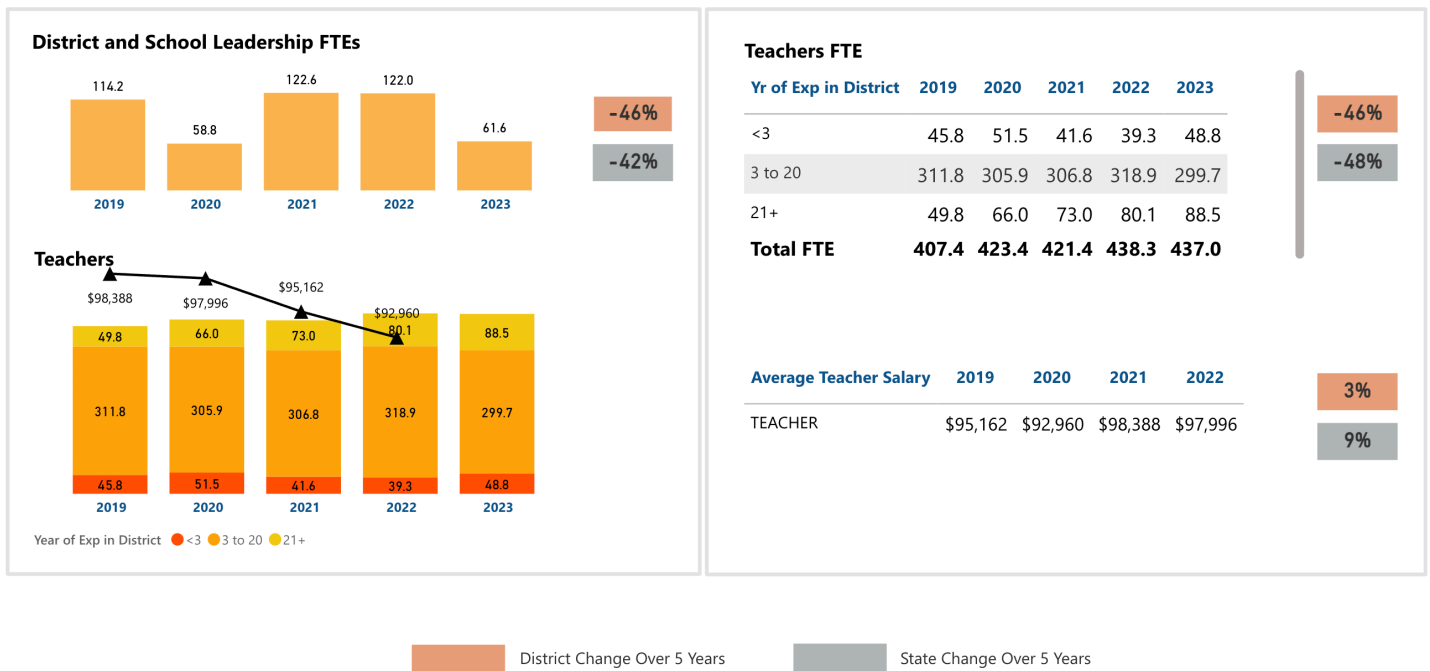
District and School Leadership FTEs

114.2
58.8
122.6
122.0
61.6
2019 2020 2021 2022 2023

-46%
-42%

Teachers

$98,388
$97,996
$95,162
$92,960

| | 2019 | 2020 | 2021 | 2022 | 2023 |
|---|---|---|---|---|---|
| 21+ | 49.8 | 66.0 | 73.0 | 80.1 | 88.5 |
| 3 to 20 | 311.8 | 305.9 | 306.8 | 318.9 | 299.7 |
| <3 | 45.8 | 51.5 | 41.6 | 39.3 | 48.8 |

Year of Exp in District <3 3 to 20 21+

Teachers FTE

| Yr of Exp in District | 2019 | 2020 | 2021 | 2022 | 2023 |
|---|---|---|---|---|---|
| <3 | 45.8 | 51.5 | 41.6 | 39.3 | 48.8 |
| 3 to 20 | 311.8 | 305.9 | 306.8 | 318.9 | 299.7 |
| 21+ | 49.8 | 66.0 | 73.0 | 80.1 | 88.5 |
| Total FTE | 407.4 | 423.4 | 421.4 | 438.3 | 437.0 |

-46%
-48%

| Average Teacher Salary | 2019 | 2020 | 2021 | 2022 |
|---|---|---|---|---|
| TEACHER | $95,162 | $92,960 | $98,388 | $97,996 |

3%
9%

District Change Over 5 Years
State Change Over 5 Years